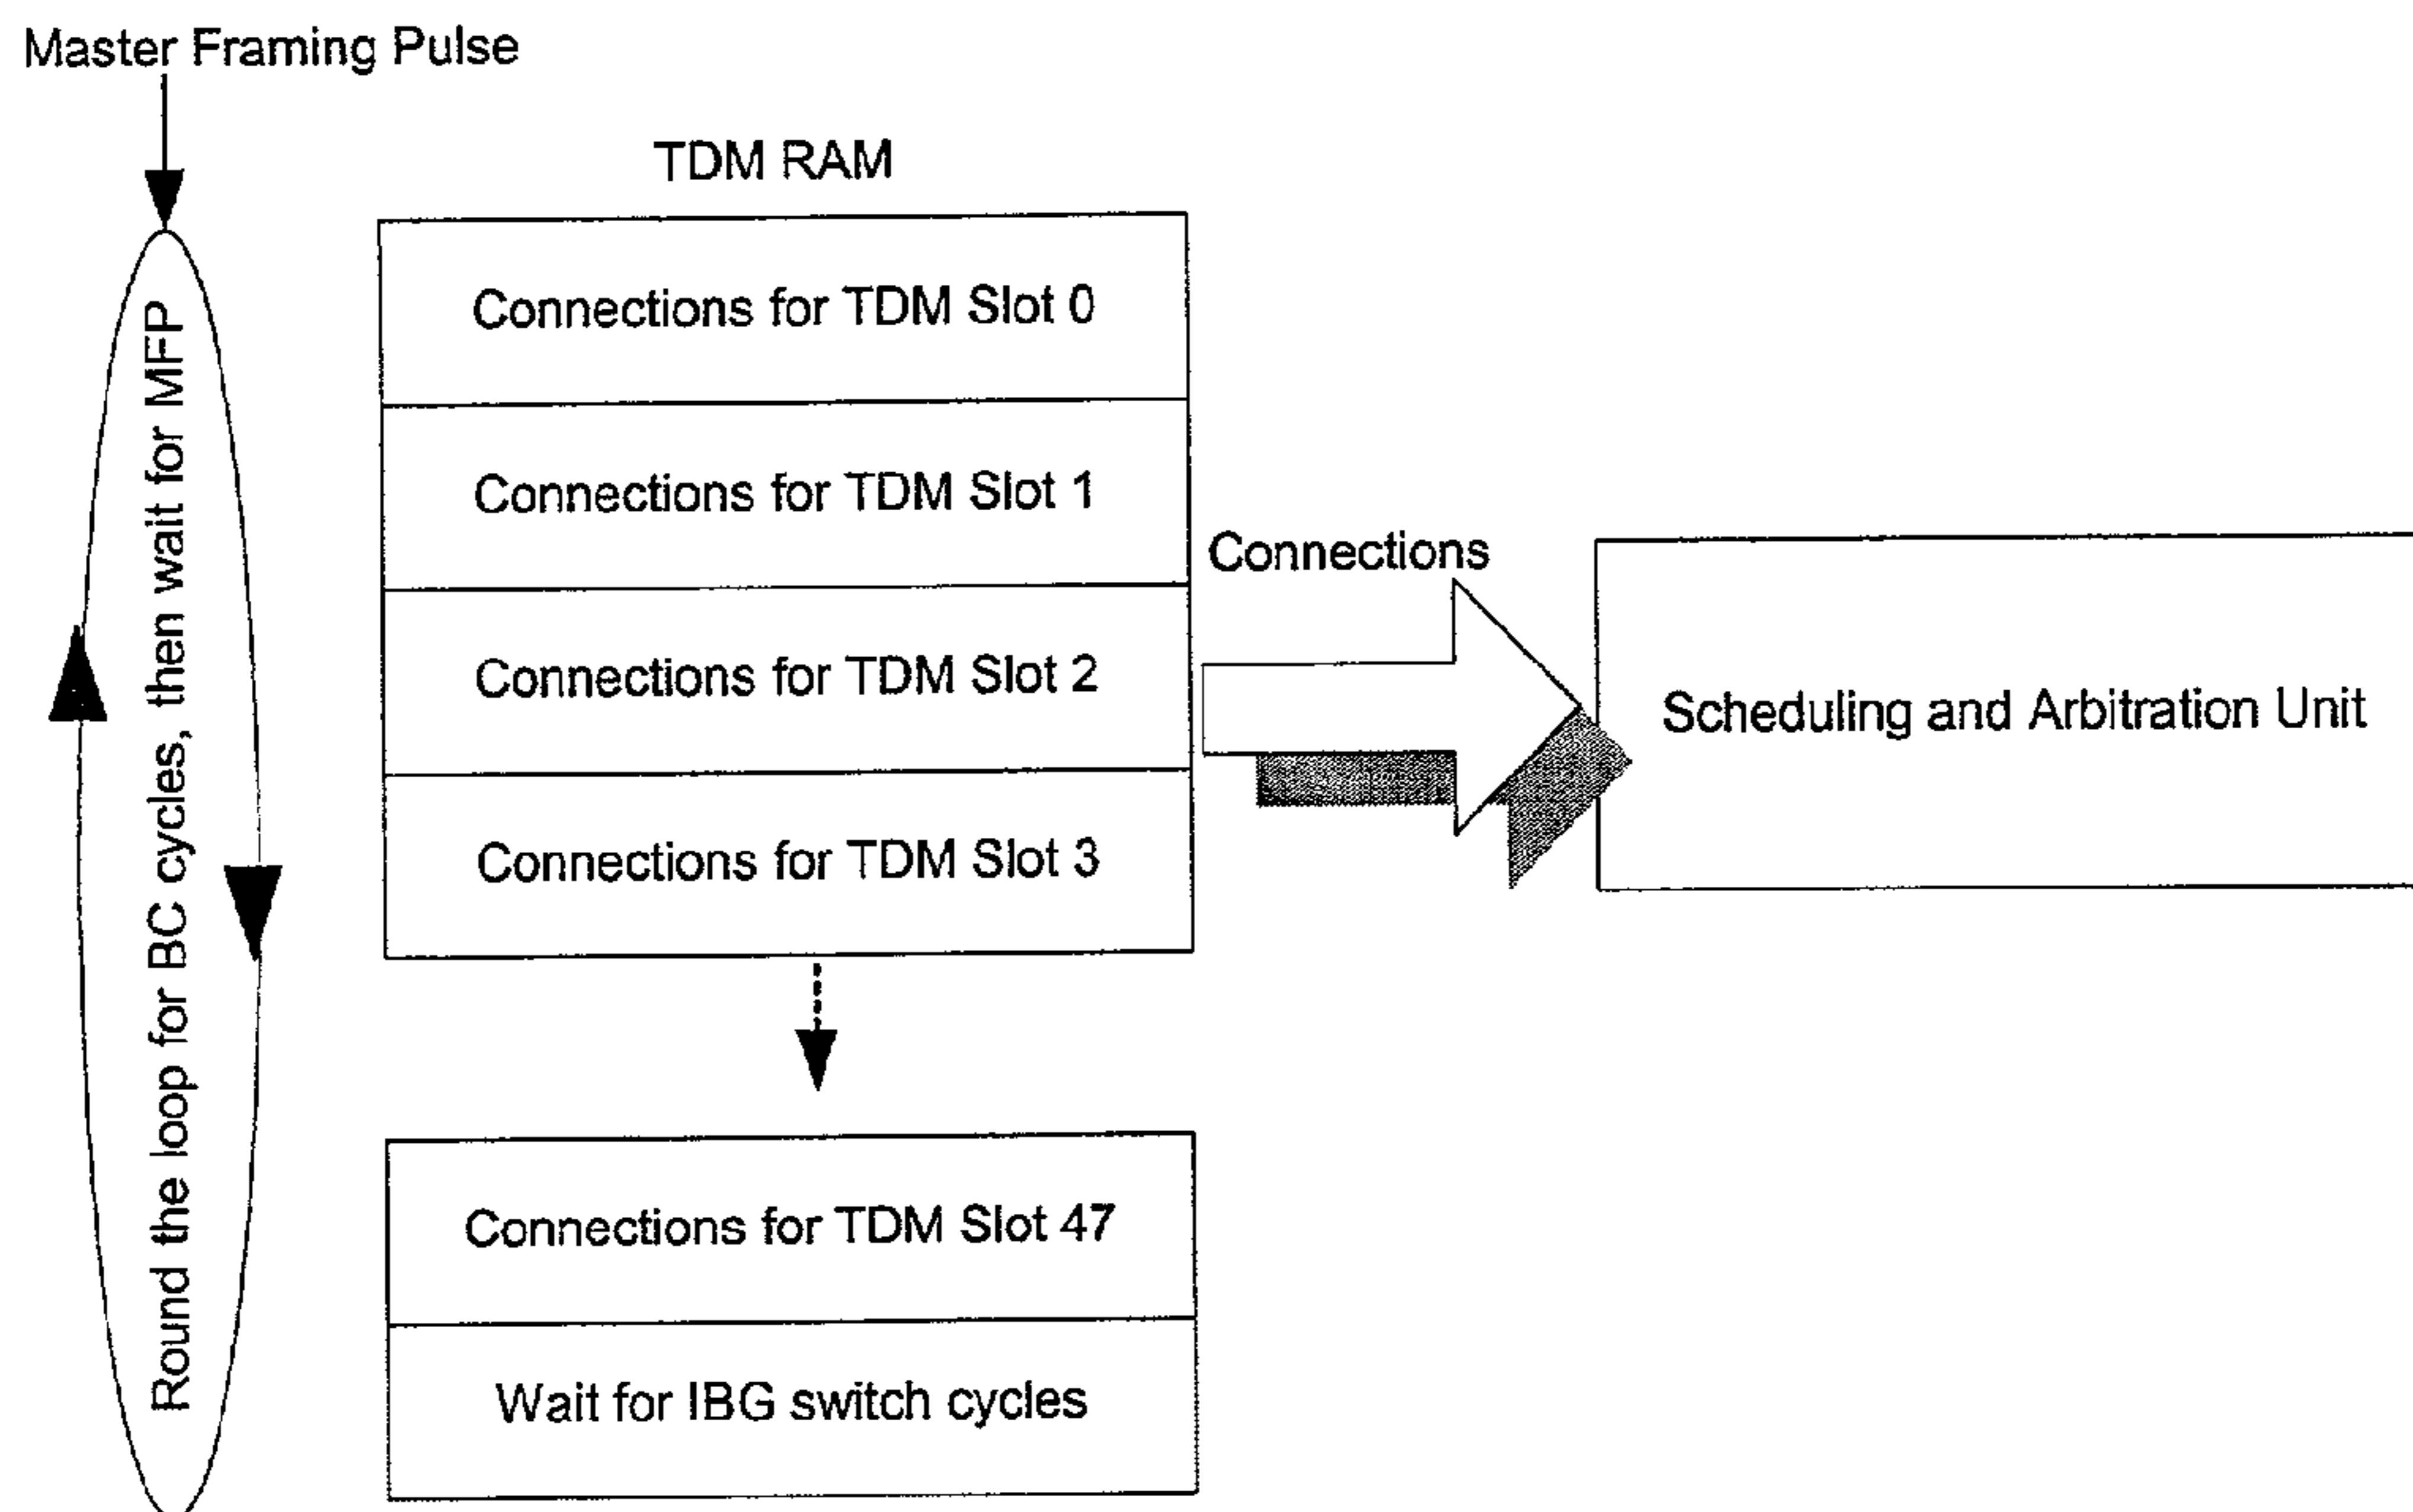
Master Framing Pulse

Round the loop for BC cycles, then wait for MFP

TDM RAM

Connections for TDM Slot 0

Connections for TDM Slot 1

Connections for TDM Slot 2

Connections for TDM Slot 3

Connections for TDM Slot 47

Wait for IBG switch cycles

Connections

Scheduling and Arbitration Unit